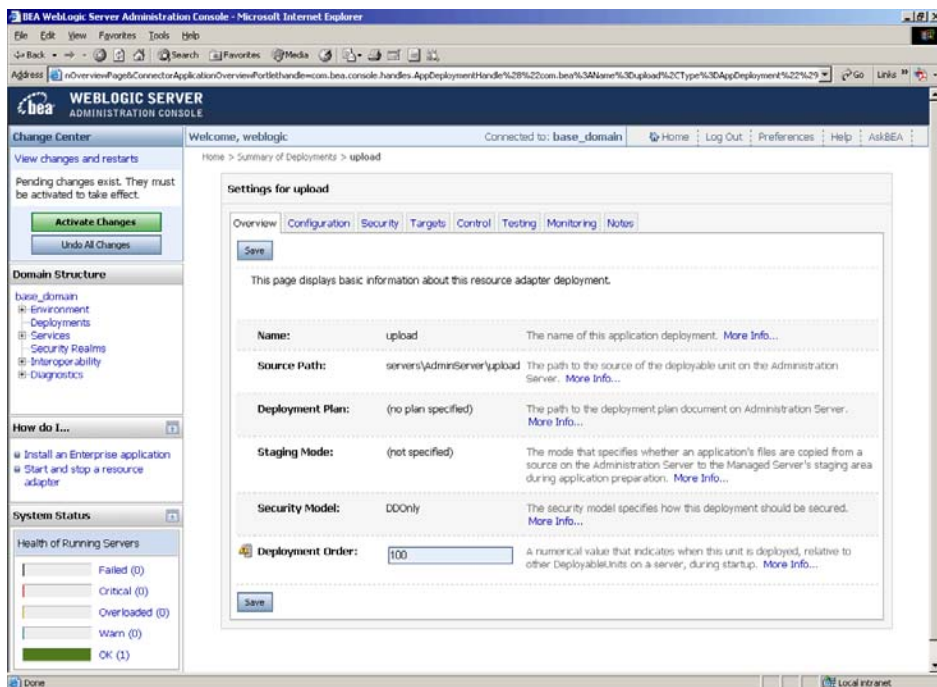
BEA WebLogic Server Administration Console - Microsoft Internet Explorer

File Edit View Favorites Tools Help

Back Search Favorites Media

Address nOverviewPage&ConnectorApplicationOverviewPortlethandle=com.bea.console.handles.AppDeploymentHandle%28%22com.bea%3AName%3Dupload%2CType%3DAppDeployment%22%29 Go Links

bea WEBLOGIC SERVER ADMINISTRATION CONSOLE

Change Center

View changes and restarts

Pending changes exist. They must be activated to take effect.

Activate Changes

Undo All Changes

Domain Structure

base_domain
Environment
Deployments
Services
Security Realms
Interoperability
Diagnostics

How do I...

Install an Enterprise application
Start and stop a resource adapter

System Status

Health of Running Servers

Failed (0)
Critical (0)
Overloaded (0)
Warn (0)
OK (1)

Welcome, weblogic

Connected to: base_domain

Home | Log Out | Preferences | Help | AskBEA

Home > Summary of Deployments > upload

Settings for upload

Overview Configuration Security Targets Control Testing Monitoring Notes

Save

This page displays basic information about this resource adapter deployment.

| | | |
|---|---|---|
| Name: | upload | The name of this application deployment. More Info... |
| Source Path: | servers\AdminServer\upload | The path to the source of the deployable unit on the Administration Server. More Info... |
| Deployment Plan: | (no plan specified) | The path to the deployment plan document on Administration Server. More Info... |
| Staging Mode: | (not specified) | The mode that specifies whether an application's files are copied from a source on the Administration Server to the Managed Server's staging area during application preparation. More Info... |
| Security Model: | DDOnly | The security model specifies how this deployment should be secured. More Info... |
| Deployment Order: | 100 | A numerical value that indicates when this unit is deployed, relative to other DeployableUnits on a server, during startup. More Info... |

Save

Done

Local intranet